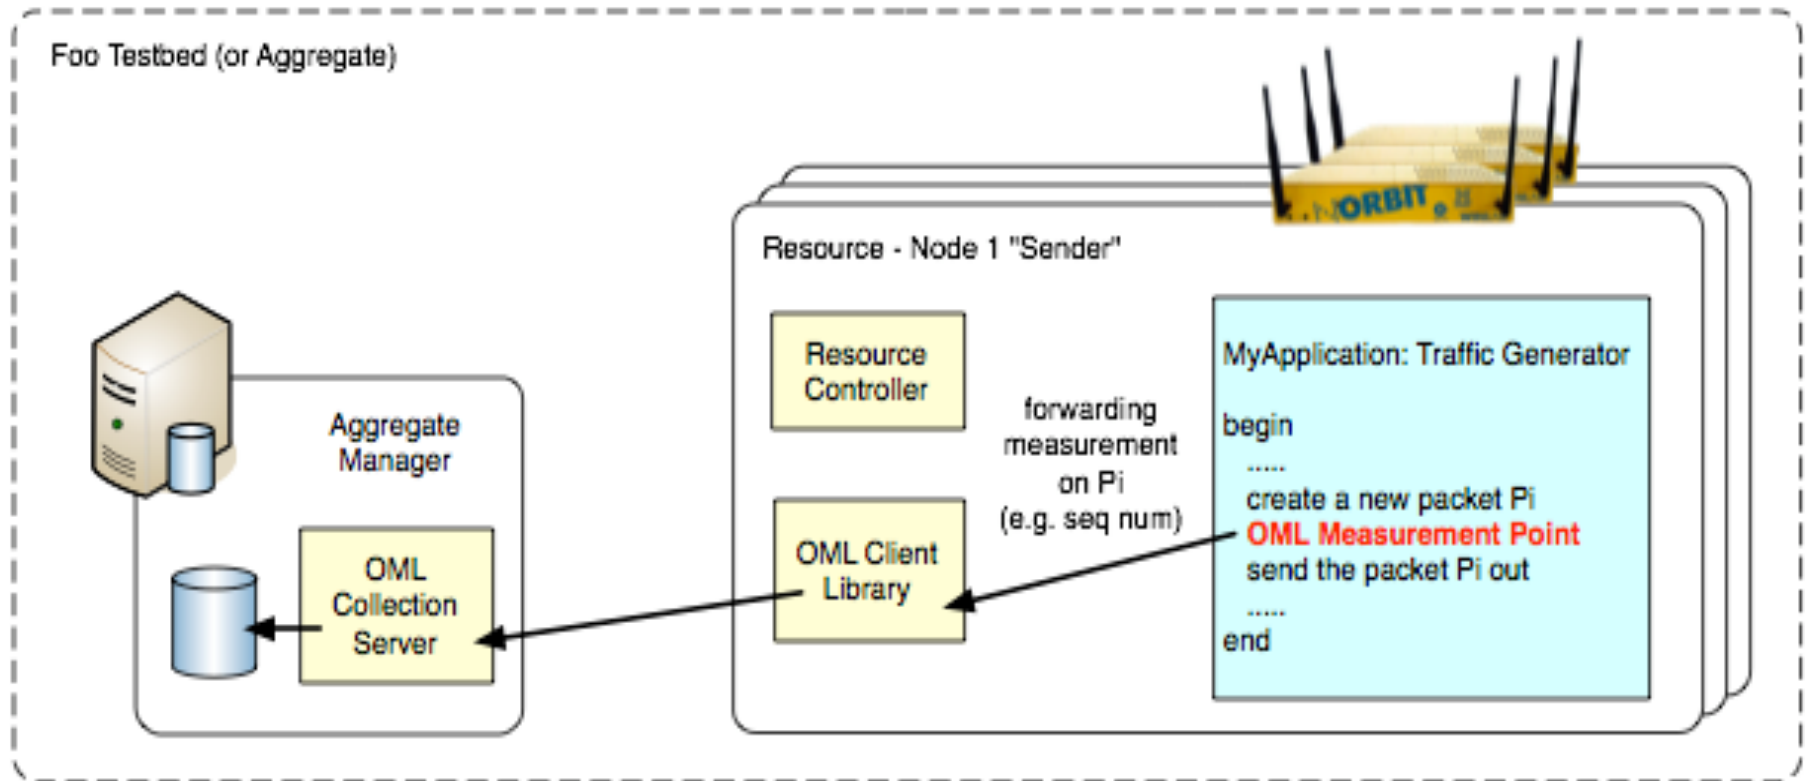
Foo Testbed (or Aggregate)

ORBIT

Resource - Node 1 "Sender"

Aggregate Manager

OML Collection Server

Resource Controller

OML Client Library

forwarding measurement on Pi (e.g. seq num)

MyApplication: Traffic Generator

begin
.....
create a new packet Pi
OML Measurement Point
send the packet Pi out
.....
end